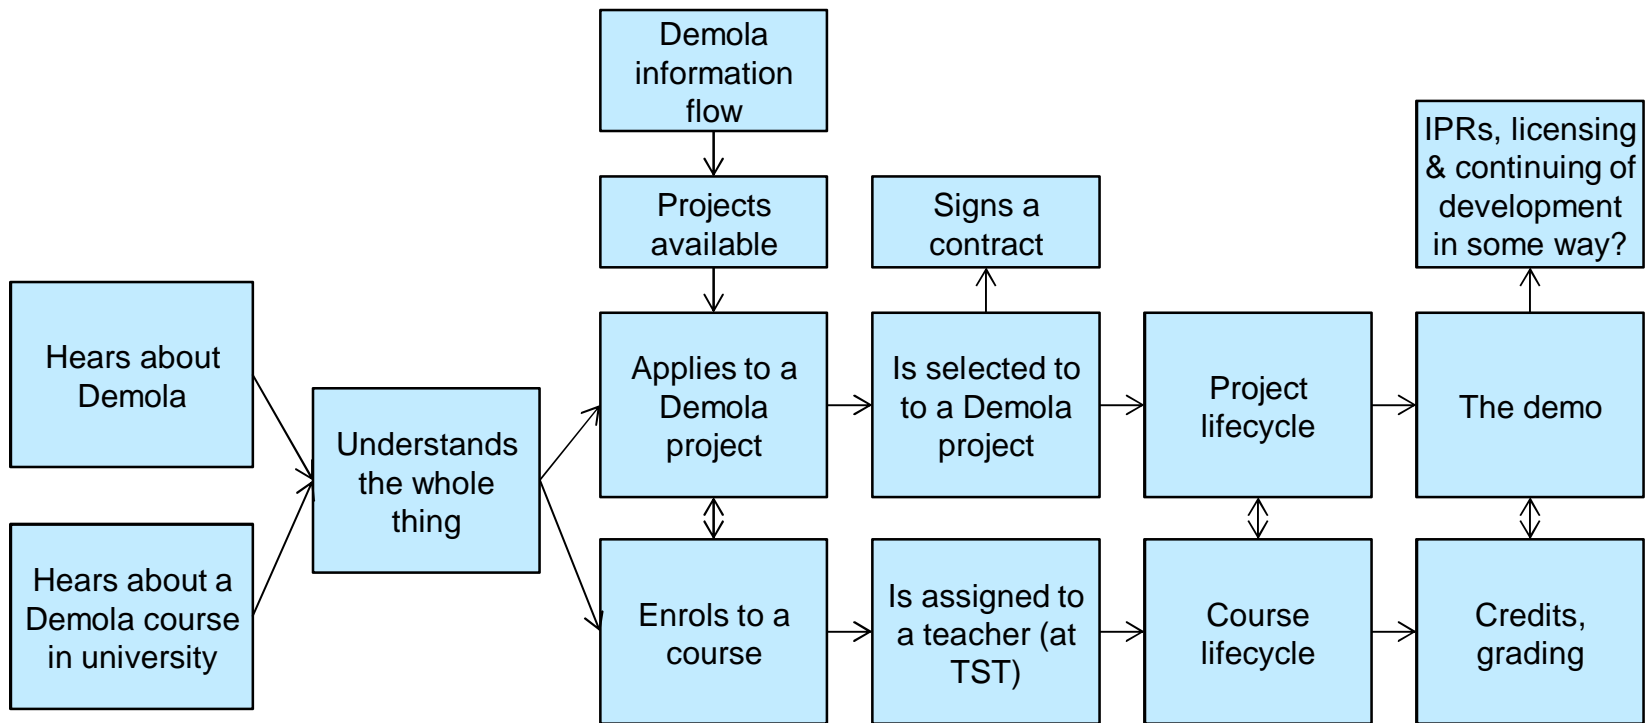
Hears about Demola

Hears about a Demola course in university

Understands the whole thing

Demola information flow

Projects available

Applies to a Demola project

Enrols to a course

Signs a contract

Is selected to to a Demola project

Is assigned to a teacher (at TST)

Project lifecycle

Course lifecycle

IPRs, licensing & continuing of development in some way?

The demo

Credits, grading